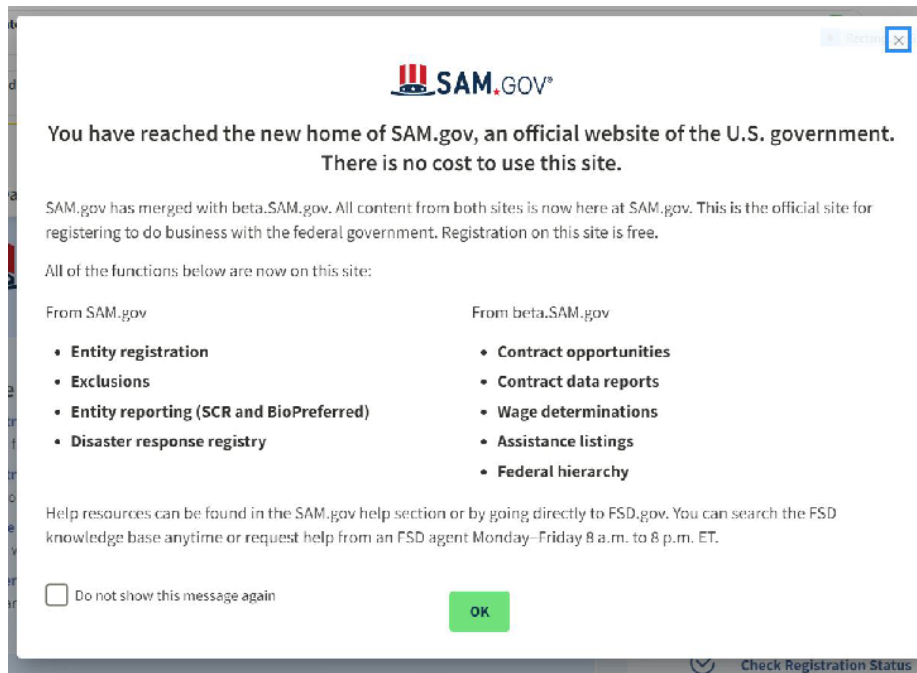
SAM.GOV®

You have reached the new home of SAM.gov, an official website of the U.S. government. There is no cost to use this site.

SAM.gov has merged with beta.SAM.gov. All content from both sites is now here at SAM.gov. This is the official site for registering to do business with the federal government. Registration on this site is free.

All of the functions below are now on this site:

From SAM.gov

- Entity registration
- Exclusions
- Entity reporting (SCR and BioPreferred)
- Disaster response registry

From beta.SAM.gov

- Contract opportunities
- Contract data reports
- Wage determinations
- Assistance listings
- Federal hierarchy

Help resources can be found in the SAM.gov help section or by going directly to FSD.gov. You can search the FSD knowledge base anytime or request help from an FSD agent Monday–Friday 8 a.m. to 8 p.m. ET.

Do not show this message again

OK

Check Registration Status